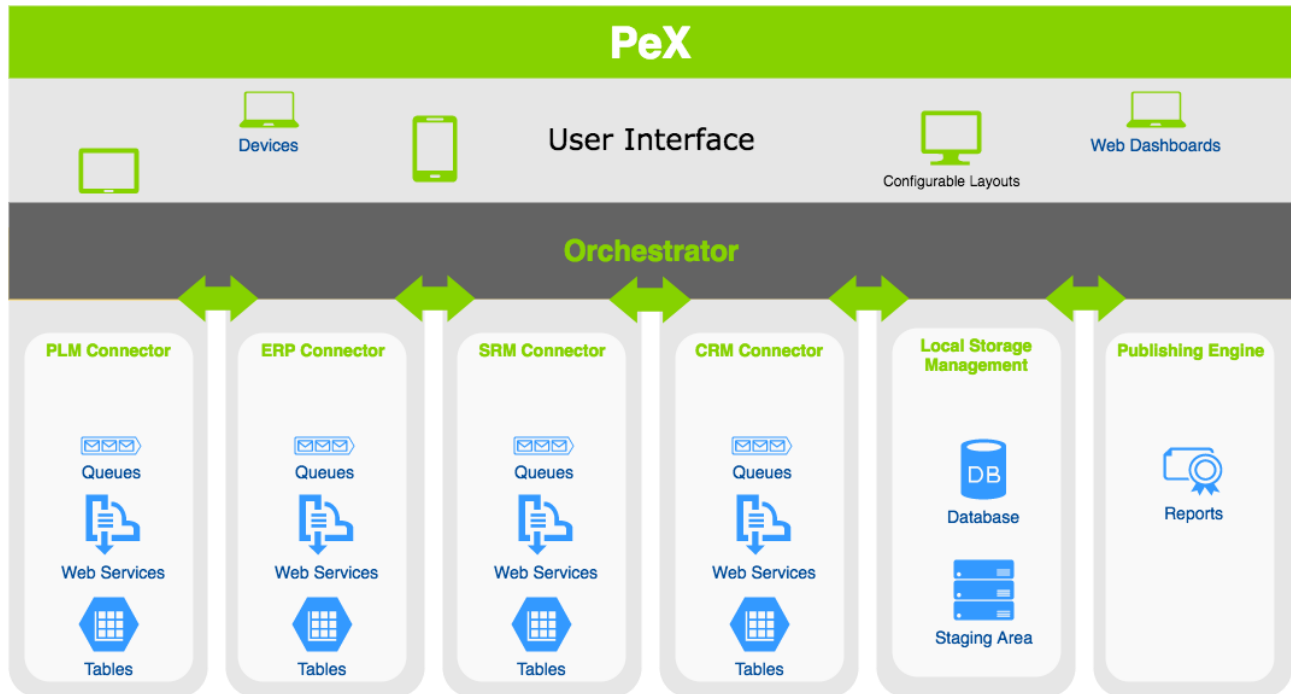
PeX

Devices

User Interface

Configurable Layouts

Web Dashboards

Orchestrator

PLM Connector

Queues

Web Services

Tables

ERP Connector

Queues

Web Services

Tables

SRM Connector

Queues

Web Services

Tables

CRM Connector

Queues

Web Services

Tables

Local Storage Management

DB

Database

Staging Area

Publishing Engine

Reports